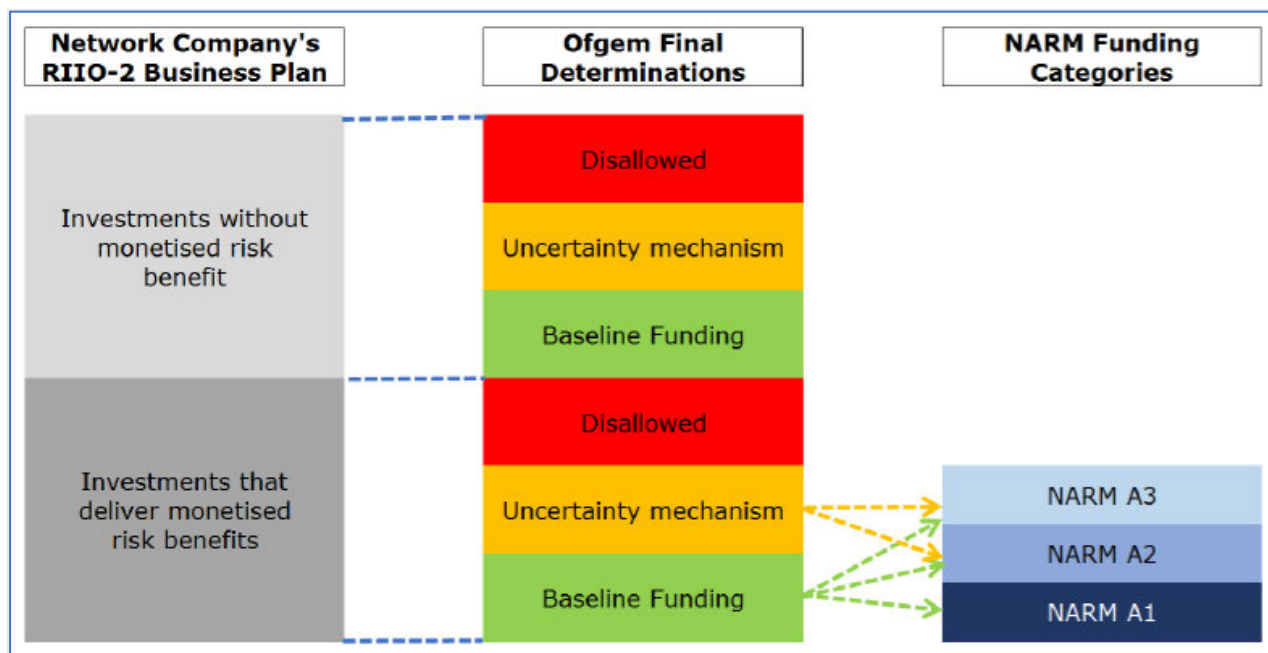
Network Company's RIIO-2 Business Plan

Ofgem Final Determinations

NARM Funding Categories

Investments without monetised risk benefit

Disallowed

Uncertainty mechanism

Baseline Funding

Investments that deliver monetised risk benefits

Disallowed

Uncertainty mechanism

Baseline Funding

NARM A3

NARM A2

NARM A1